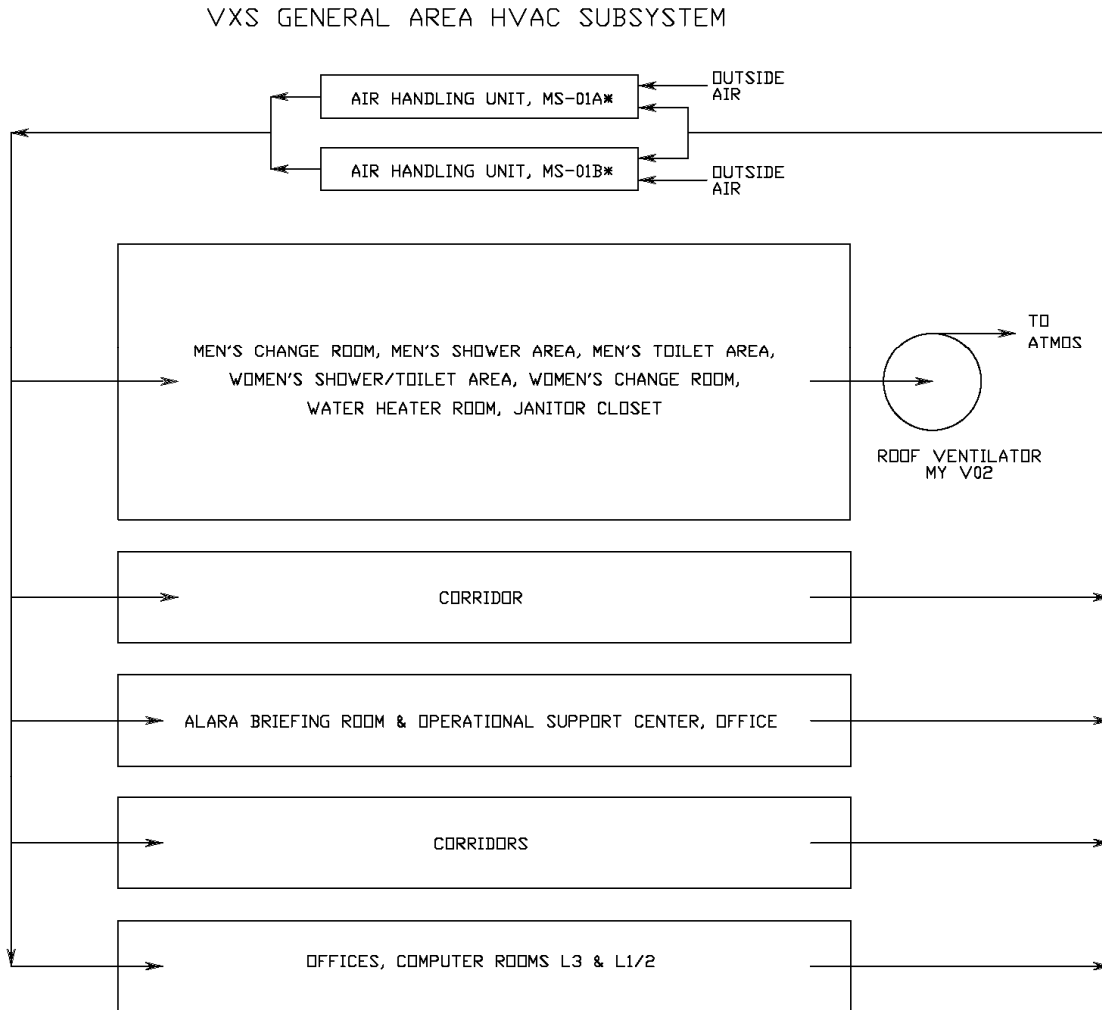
VXS GENERAL AREA HVAC SUBSYSTEM

AIR HANDLING UNIT, MS-01A*

OUTSIDE AIR

AIR HANDLING UNIT, MS-01B*

OUTSIDE AIR

MEN'S CHANGE ROOM, MEN'S SHOWER AREA, MEN'S TOILET AREA, WOMEN'S SHOWER/TOILET AREA, WOMEN'S CHANGE ROOM, WATER HEATER ROOM, JANITOR CLOSET

TO ATMOS

ROOF VENTILATOR MY V02

CORRIDOR

ALARA BRIEFING ROOM & OPERATIONAL SUPPORT CENTER, OFFICE

CORRIDORS

OFFICES, COMPUTER ROOMS L3 & L1/2